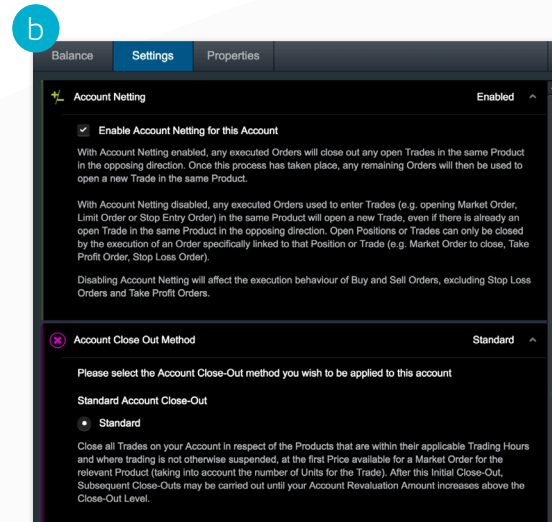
b

Balance Settings Properties

Account Netting Enabled

Enable Account Netting for this Account

With Account Netting enabled, any executed Orders will close out any open Trades in the same Product in the opposing direction. Once this process has taken place, any remaining Orders will then be used to open a new Trade in the same Product.

With Account Netting disabled, any executed Orders used to enter Trades (e.g. opening Market Order, Limit Order or Stop Entry Order) in the same Product will open a new Trade, even if there is already an open Trade in the same Product in the opposing direction. Open Positions or Trades can only be closed by the execution of an Order specifically linked to that Position or Trade (e.g. Market Order to close, Take Profit Order, Stop Loss Order).

Disabling Account Netting will affect the execution behaviour of Buy and Sell Orders, excluding Stop Loss Orders and Take Profit Orders.

Account Close Out Method Standard

Please select the Account Close-Out method you wish to be applied to this account

Standard Account Close-Out

Standard

Close all Trades on your Account in respect of the Products that are within their applicable Trading Hours and where trading is not otherwise suspended, at the first Price available for a Market Order for the relevant Product (taking into account the number of Units for the Trade). After this Initial Close-Out, Subsequent Close-Outs may be carried out until your Account Revaluation Amount increases above the Close-Out Level.